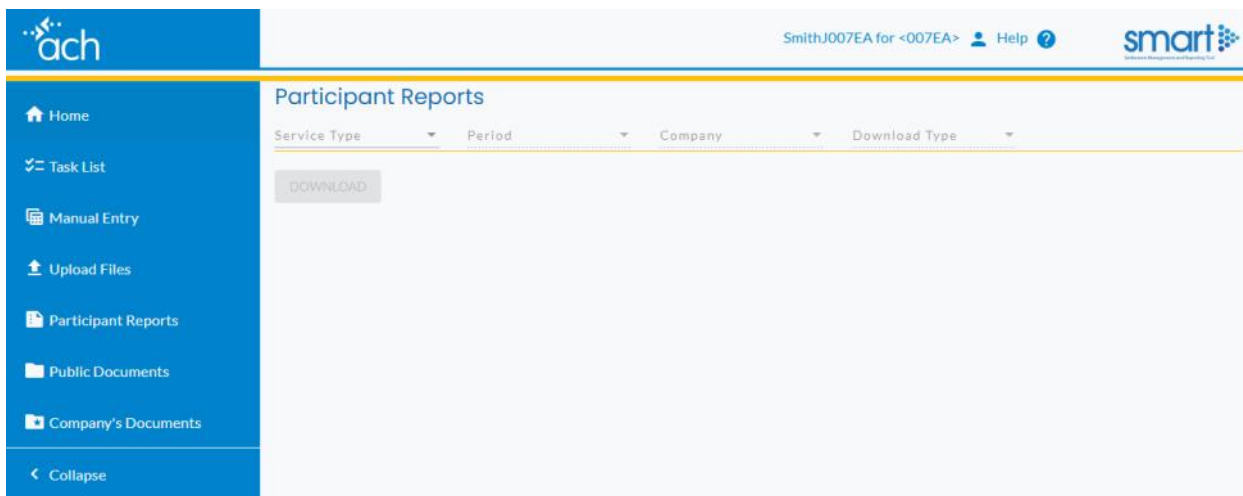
ach

SmithJ007EA for <007EA> Help

smart

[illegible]

Home

Task List

Manual Entry

Upload Files

Participant Reports

Public Documents

Company's Documents

Collapse

Participant Reports

Service Type

Period

Company

Download Type

DOWNLOAD